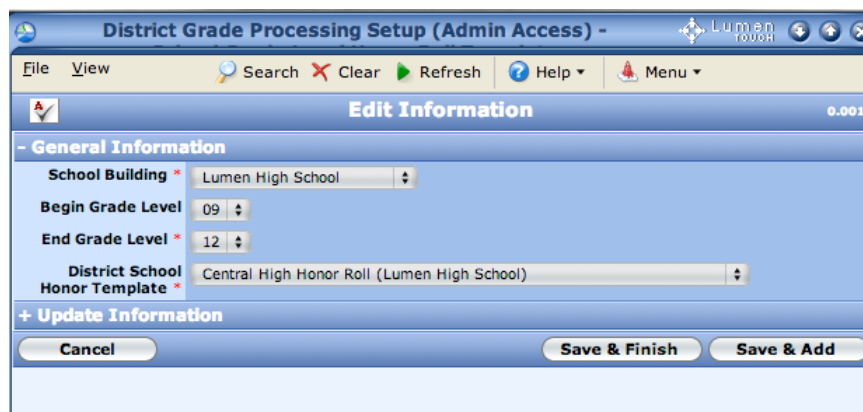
District Grade Processing Setup (Admin Access) -

Lumen TOUCH

File View Search Clear Refresh Help Menu

Edit Information

0.001

- General Information

School Building * Lumen High School

Begin Grade Level 09

End Grade Level * 12

District School Honor Template * Central High Honor Roll (Lumen High School)

+ Update Information

Cancel

Save & Finish

Save & Add